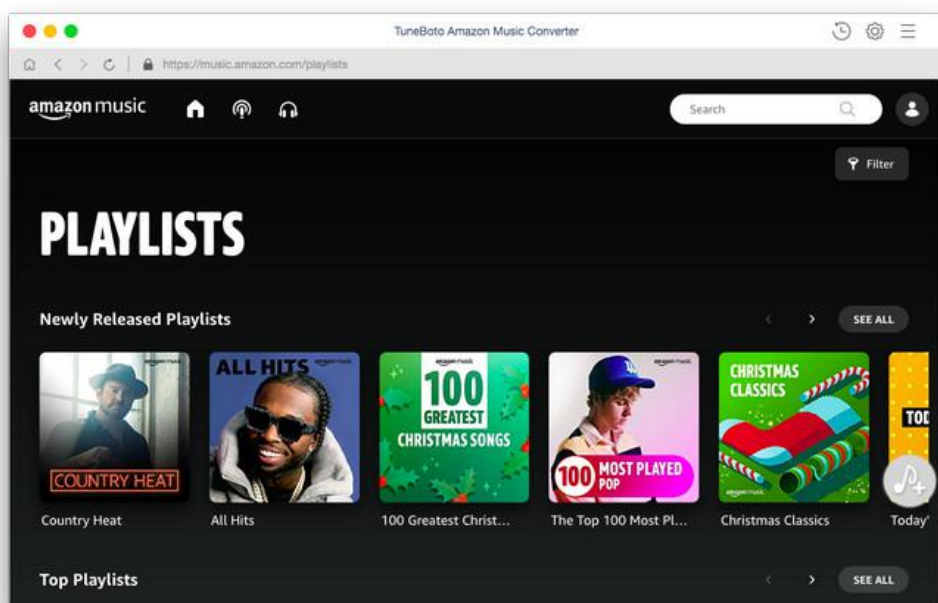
TuneBoto Amazon Music Converter

https://music.amazon.com/playlists

amazon music

Search

Filter

PLAYLISTS

Newly Released Playlists

SEE ALL

amazon music
COUNTRY HEAT
Country Heat

ALL HITS
amazon music
All Hits

amazon music
100 GREATEST CHRISTMAS SONGS
100 Greatest Christ...

amazon music
100 MOST PLAYED POP
The Top 100 Most Pl...

CHRISTMAS CLASSICS
amazon music
Christmas Classics

TOD
Today'

Top Playlists

SEE ALL